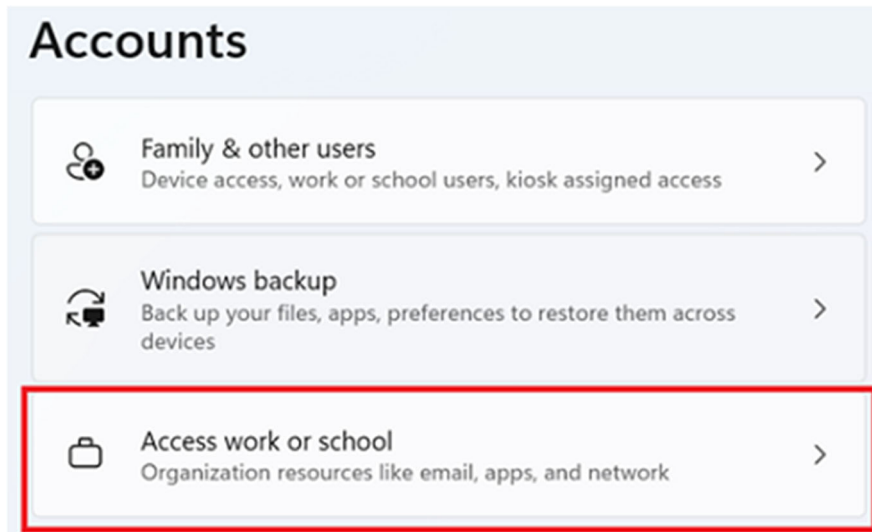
Accounts

Family & other users
Device access, work or school users, kiosk assigned access

Windows backup
Back up your files, apps, preferences to restore them across devices

Access work or school
Organization resources like email, apps, and network